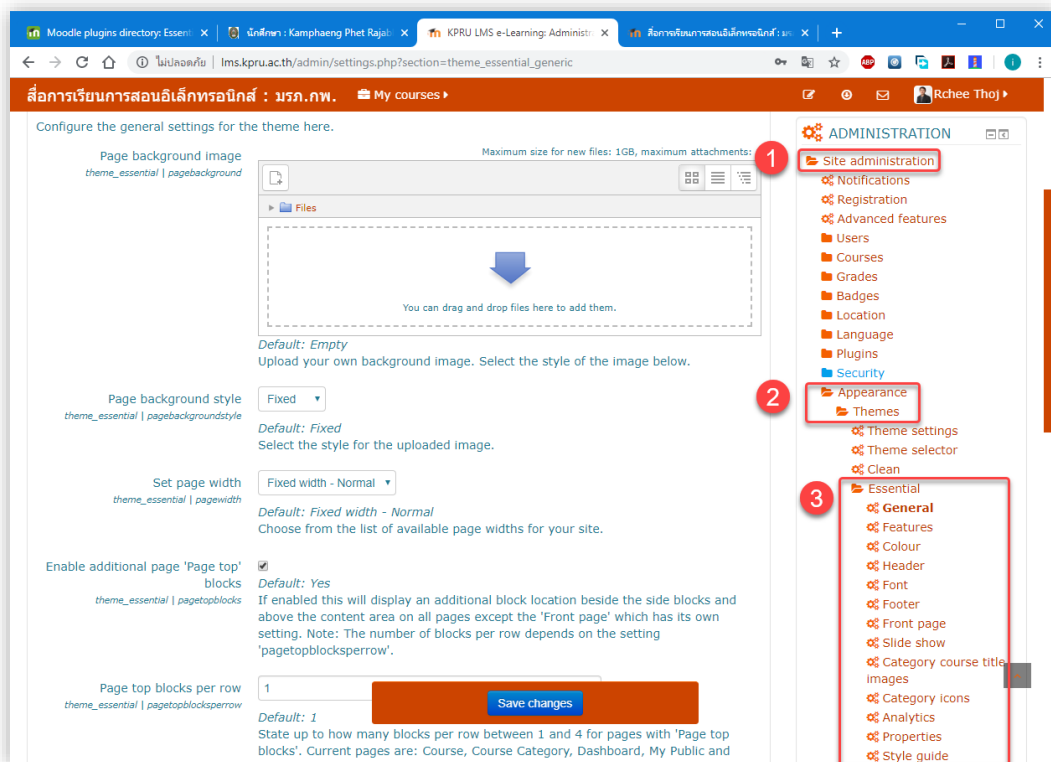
Moodle plugins directory: Essent ×
นักศึกษา : Kamphaeng Phet Rajab ×
KPRU LMS e-Learning: Administr ×
สื่อการเรียนการสอนอิเล็กทรอนิกส์ : มร ×
+

ไม่ปลอดภัย | lms.kpru.ac.th/admin/settings.php?section=theme_essential_generic

สื่อการเรียนการสอนอิเล็กทรอนิกส์ : มรภ.กพ. My courses ▸ Rchee Thoj ▸

Configure the general settings for the theme here.

Page background image
theme_essential | pagebackground
Maximum size for new files: 1GB, maximum attachments:
Files
You can drag and drop files here to add them.
Default: Empty
Upload your own background image. Select the style of the image below.

Page background style
theme_essential | pagebackgroundstyle
Fixed
Default: Fixed
Select the style for the uploaded image.

Set page width
theme_essential | pagewidth
Fixed width - Normal
Default: Fixed width - Normal
Choose from the list of available page widths for your site.

Enable additional page 'Page top' blocks
theme_essential | pagetopblocks
Default: Yes
If enabled this will display an additional block location beside the side blocks and above the content area on all pages except the 'Front page' which has its own setting. Note: The number of blocks per row depends on the setting 'pagetopblocksperrow'.

Page top blocks per row
theme_essential | pagetopblocksperrow
1
Save changes
Default: 1
State up to how many blocks per row between 1 and 4 for pages with 'Page top blocks'. Current pages are: Course, Course Category, Dashboard, My Public and

ADMINISTRATION
1
Site administration
Notifications
Registration
Advanced features
Users
Courses
Grades
Badges
Location
Language
Plugins
Security
2
Appearance
Themes
Theme settings
Theme selector
Clean
3
Essential
General
Features
Colour
Header
Font
Footer
Front page
Slide show
Category course title images
Category icons
Analytics
Properties
Style guide